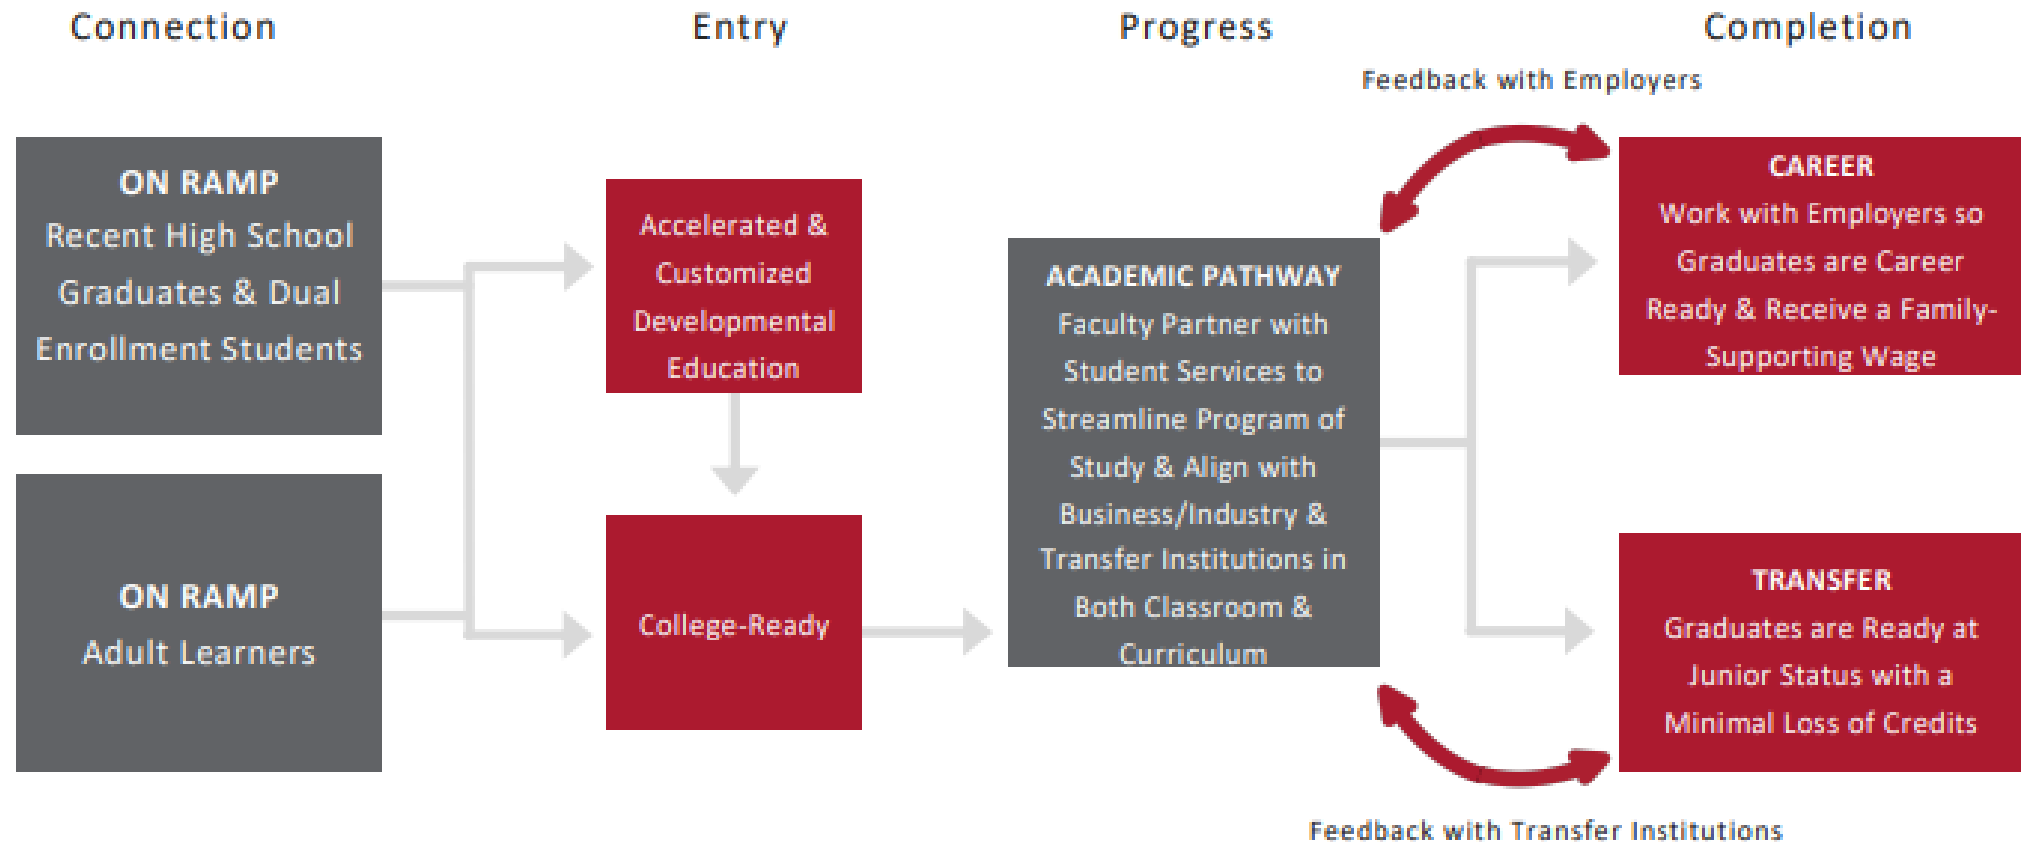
Connection

Entry

Progress

Completion

Feedback with Employers

ON RAMP
Recent High School Graduates & Dual Enrollment Students

ON RAMP
Adult Learners

Accelerated & Customized Developmental Education

College-Ready

ACADEMIC PATHWAY
Faculty Partner with Student Services to Streamline Program of Study & Align with Business/Industry & Transfer Institutions in Both Classroom & Curriculum

CAREER
Work with Employers so Graduates are Career Ready & Receive a Family-Supporting Wage

TRANSFER
Graduates are Ready at Junior Status with a Minimal Loss of Credits

Feedback with Transfer Institutions